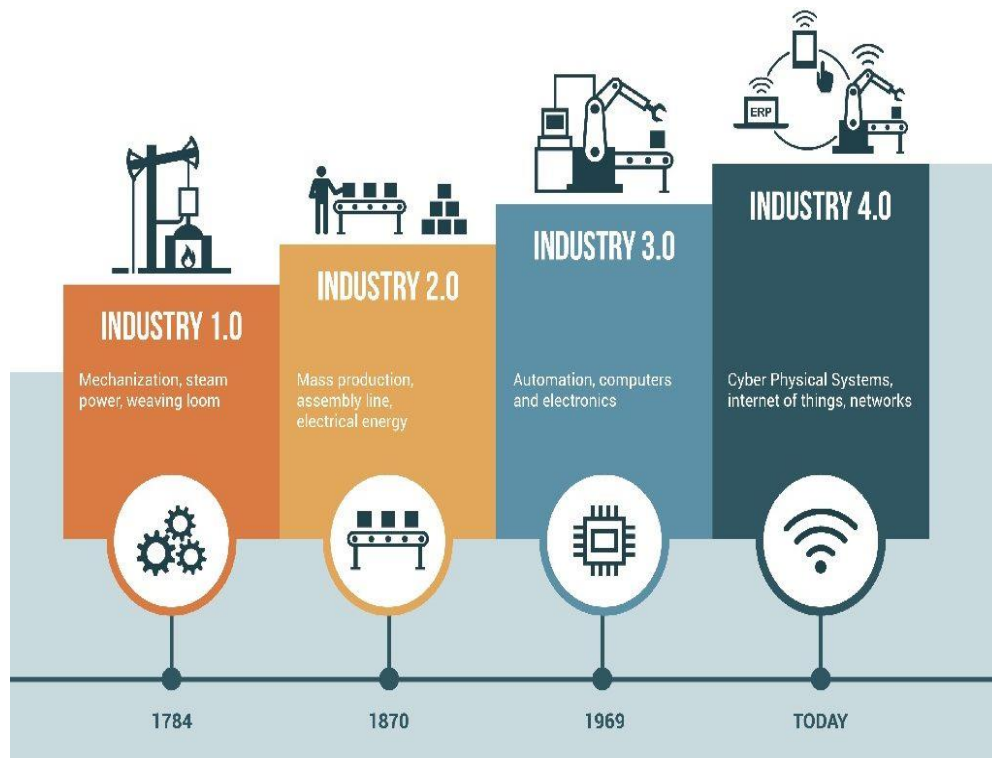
ERP

INDUSTRY 1.0

Mechanization, steam power, weaving loom

INDUSTRY 2.0

Mass production, assembly line, electrical energy

INDUSTRY 3.0

Automation, computers and electronics

INDUSTRY 4.0

Cyber Physical Systems, internet of things, networks

1784

1870

1969

TODAY